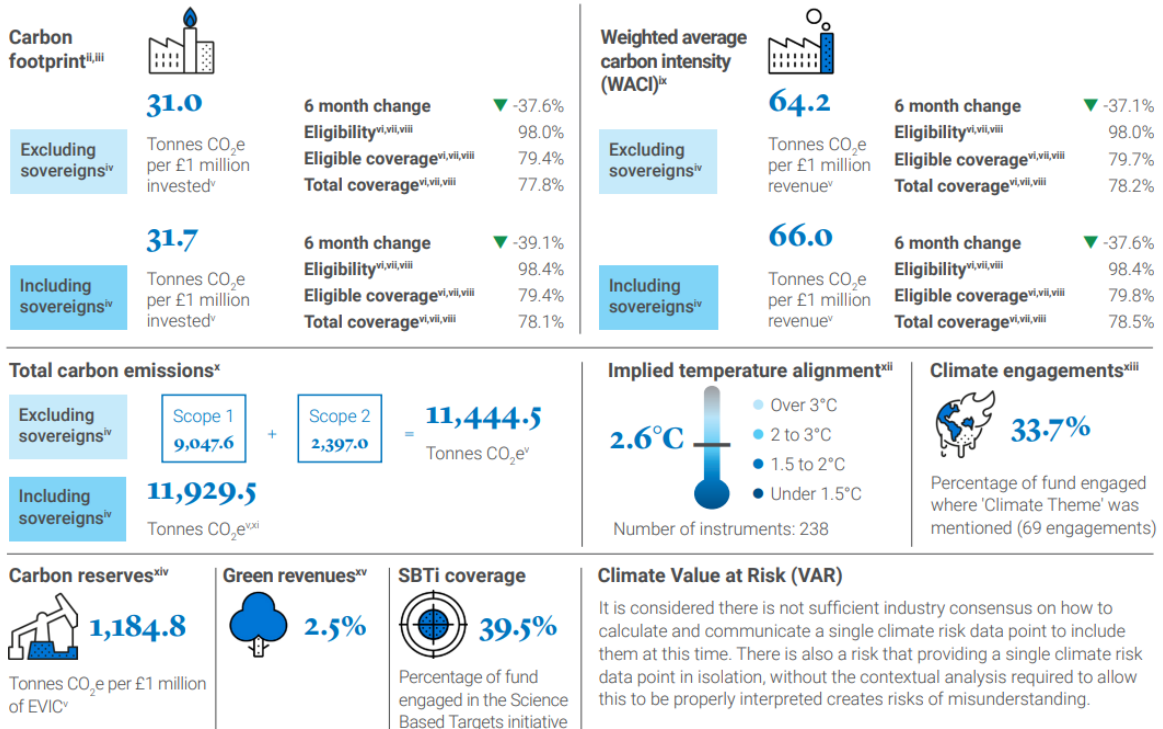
Carbon footprint$^{ii,iii}$

Excluding sovereigns$^{iv}$

31.0

Tonnes $CO_2$e per £1 million invested$^{v}$

6 month change ▼ -37.6%
Eligibility$^{vi,vii,viii}$ 98.0%
Eligible coverage$^{vi,vii,viii}$ 79.4%
Total coverage$^{vi,vii,viii}$ 77.8%

Including sovereigns$^{iv}$

31.7

Tonnes $CO_2$e per £1 million invested$^{v}$

6 month change ▼ -39.1%
Eligibility$^{vi,vii,viii}$ 98.4%
Eligible coverage$^{vi,vii,viii}$ 79.4%
Total coverage$^{vi,vii,viii}$ 78.1%

Weighted average carbon intensity (WACI)$^{ix}$

Excluding sovereigns$^{iv}$

64.2

Tonnes $CO_2$e per £1 million revenue$^{v}$

6 month change ▼ -37.1%
Eligibility$^{vi,vii,viii}$ 98.0%
Eligible coverage$^{vi,vii,viii}$ 79.7%
Total coverage$^{vi,vii,viii}$ 78.2%

Including sovereigns$^{iv}$

66.0

Tonnes $CO_2$e per £1 million revenue$^{v}$

6 month change ▼ -37.6%
Eligibility$^{vi,vii,viii}$ 98.4%
Eligible coverage$^{vi,vii,viii}$ 79.8%
Total coverage$^{vi,vii,viii}$ 78.5%

Total carbon emissions$^{x}$

Excluding sovereigns$^{iv}$

Scope 1 9,047.6 + Scope 2 2,397.0 = 11,444.5

Tonnes $CO_2$e$^{v}$

Including sovereigns$^{iv}$

11,929.5

Tonnes $CO_2$e$^{v,xi}$

Implied temperature alignment$^{xii}$

2.6°C

Over 3°C
2 to 3°C
1.5 to 2°C
Under 1.5°C

Number of instruments: 238

Climate engagements$^{xiii}$

33.7%

Percentage of fund engaged where 'Climate Theme' was mentioned (69 engagements)

Carbon reserves$^{xiv}$

1,184.8

Tonnes $CO_2$e per £1 million of EVIC$^{v}$

Green revenues$^{xv}$

2.5%

SBTi coverage

39.5%

Percentage of fund engaged in the Science Based Targets initiative

Climate Value at Risk (VAR)

It is considered there is not sufficient industry consensus on how to calculate and communicate a single climate risk data point to include them at this time. There is also a risk that providing a single climate risk data point in isolation, without the contextual analysis required to allow this to be properly interpreted creates risks of misunderstanding.